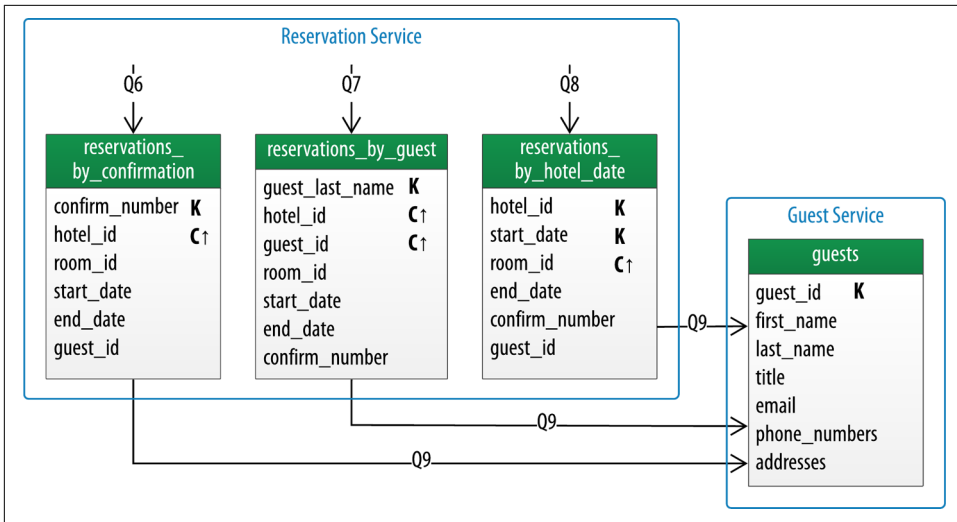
Reservation Service

Q6

reservations_by_confirmation

| | |
|---|---|
| confirm_number | K |
| hotel_id | C↑ |
| room_id | |
| start_date | |
| end_date | |
| guest_id | |

Q7

reservations_by_guest

| | |
|---|---|
| guest_last_name | K |
| hotel_id | C↑ |
| guest_id | C↑ |
| room_id | |
| start_date | |
| end_date | |
| confirm_number | |

Q8

reservations_by_hotel_date

| | |
|---|---|
| hotel_id | K |
| start_date | K |
| room_id | C↑ |
| end_date | |
| confirm_number | |
| guest_id | |

Q9

Q9

Q9

Guest Service

guests

| | |
|---|---|
| guest_id | K |
| first_name | |
| last_name | |
| title | |
| email | |
| phone_numbers | |
| addresses | |